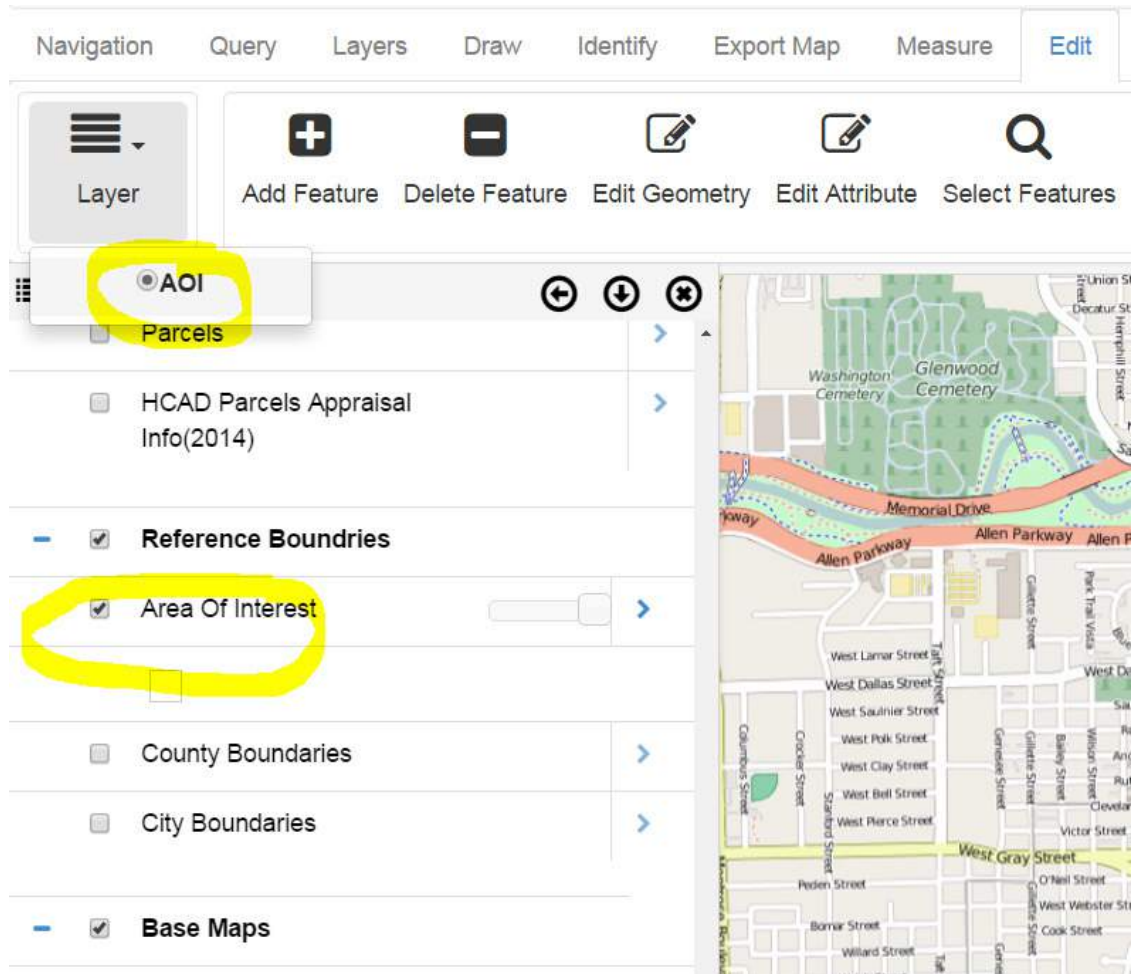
Navigation Query Layers Draw Identify Export Map Measure Edit

Layer

Add Feature Delete Feature Edit Geometry Edit Attribute Select Features

AOI

Parcels

HCAD Parcels Appraisal Info(2014)

Reference Boundries

Area Of Interest

County Boundaries

City Boundaries

Base Maps

Union St
Decatur St
Hemphill Street
Washington Cemetery
Glenwood Cemetery
Memorial Drive
Allen Parkway
Allen Parkway
Allen P
kway
West Lamar Street
Taft Street
West Dallas Street
West Saulnier Street
West Polk Street
West Clay Street
West Bell Street
West Pierce Street
Columbus Street
Crocker Street
Stanford Street
Genesee Street
Gillette Street
Bailey Street
Wilson Street
Park Trail Vista
Victor Street
West Gray Street
Peden Street
O'Neil Street
West Webster St
Cook Street
Bomar Street
Willard Street
West Da
Clevela